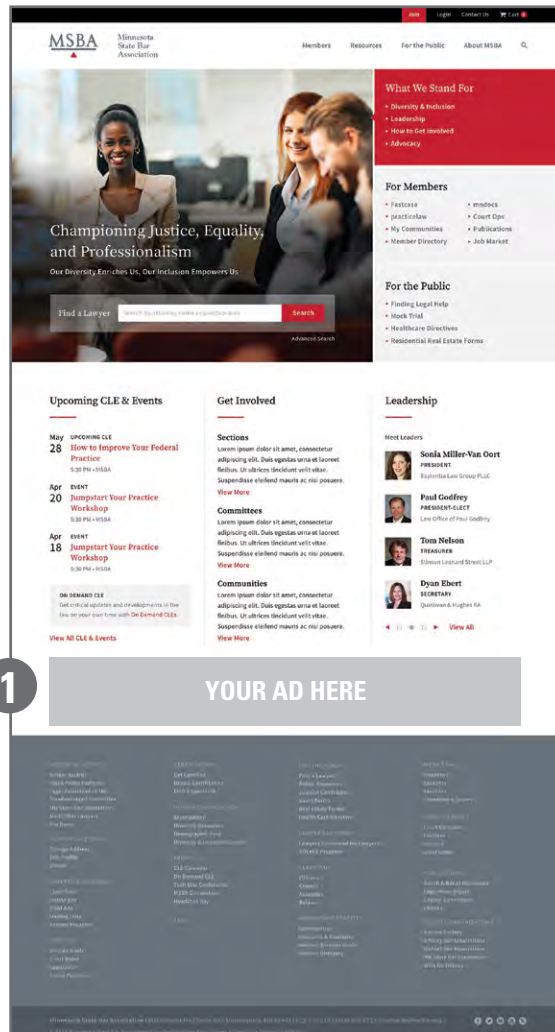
Join Login Contact Us Cart 0

MSBA Minnesota State Bar Association

Members Resources For the Public About MSBA

Championing Justice, Equality, and Professionalism

Our Diversity Enriches Us, Our Inclusion Empowers Us

Find a Lawyer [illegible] Search

Advanced Search

What We Stand For

• Diversity & Inclusion
• Leadership
• How to Get Involved
• Advocacy

For Members

• Fastcase
• practicelaw
• My Communities
• Member Directory
• msdocs
• Court Ops
• Publications
• Job Market

For the Public

• Finding Legal Help
• Mock Trial
• Healthcare Directives
• Residential Real Estate Forms

Upcoming CLE & Events

May 28 UPCOMING CLE
How to Improve Your Federal Practice
5:30 PM • MSBA

Apr 20 EVENT
Jumpstart Your Practice Workshop
5:30 PM • MSBA

Apr 18 EVENT
Jumpstart Your Practice Workshop
5:30 PM • MSBA

ON DEMAND CLE
Get critical updates and developments in the law on your own time with On Demand CLEs.

View All CLE & Events

Get Involved

Sections
Lorem ipsum dolor sit amet, consectetur adipiscing elit. Duis egestas urna et laoreet finibus. Ut ultrices tincidunt velit vitae. Suspendisse eleifend mauris ac nisi posuere.
View More

Committees
Lorem ipsum dolor sit amet, consectetur adipiscing elit. Duis egestas urna et laoreet finibus. Ut ultrices tincidunt velit vitae. Suspendisse eleifend mauris ac nisi posuere.
View More

Communities
Lorem ipsum dolor sit amet, consectetur adipiscing elit. Duis egestas urna et laoreet finibus. Ut ultrices tincidunt velit vitae. Suspendisse eleifend mauris ac nisi posuere.
View More

Leadership

Meet Leaders

Sonia Miller-Van Oort
PRESIDENT
Sapientia Law Group PLLC

Paul Godfrey
PRESIDENT-ELECT
Law Office of Paul Godfrey

Tom Nelson
TREASURER
Stinson Leonard Street LLP

Dyan Ebert
SECRETARY
Quinlivan & Hughes PA

View All

1

YOUR AD HERE

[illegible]